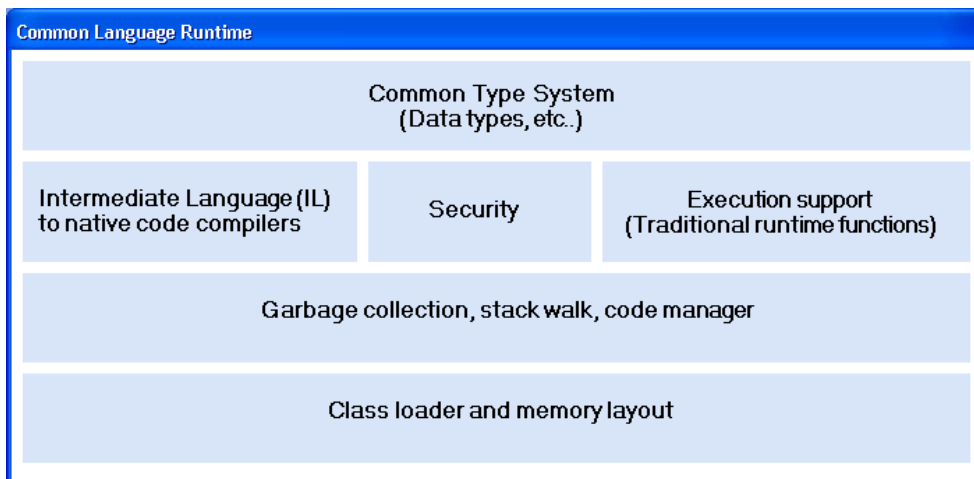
Common Language Runtime

Common Type System
(Data types, etc..)

Intermediate Language (IL) to native code compilers

Security

Execution support
(Traditional runtime functions)

Garbage collection, stack walk, code manager

Class loader and memory layout